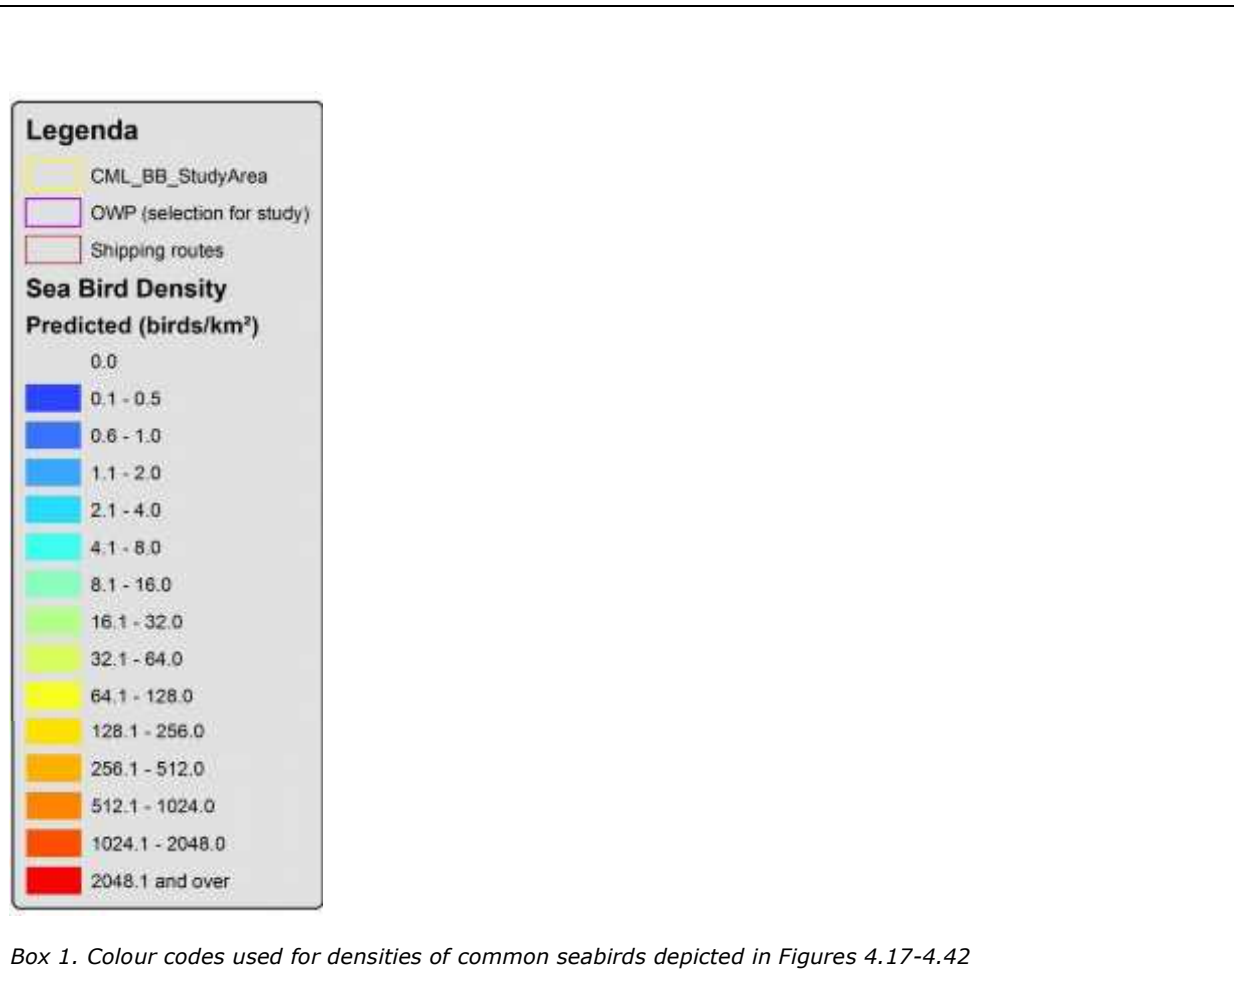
Legenda

CML_BB_StudyArea

OWP (selection for study)

Shipping routes

Sea Bird Density

Predicted (birds/km²)

0.0

0.1 - 0.5

0.6 - 1.0

1.1 - 2.0

2.1 - 4.0

4.1 - 8.0

8.1 - 16.0

16.1 - 32.0

32.1 - 64.0

64.1 - 128.0

128.1 - 256.0

256.1 - 512.0

512.1 - 1024.0

1024.1 - 2048.0

2048.1 and over

Box 1. Colour codes used for densities of common seabirds depicted in Figures 4.17-4.42